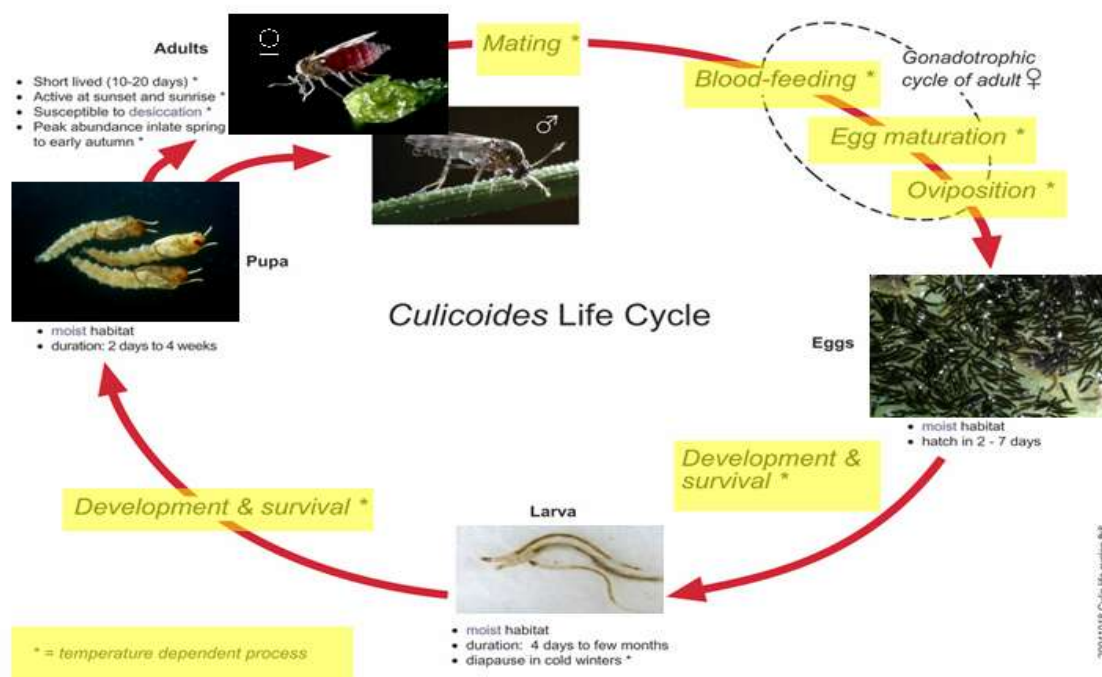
Adults

- Short lived (10-20 days) *
- Active at sunset and sunrise *
- Susceptible to desiccation *
- Peak abundance inlate spring to early autumn *

♀

♂

Mating *

Blood-feeding *

Gonadotrophic cycle of adult ♀

Egg maturation *

Oviposition *

Pupa

- moist habitat
- duration: 2 days to 4 weeks

*Culicoides* Life Cycle

Eggs

- moist habitat
- hatch in 2 - 7 days

Development & survival *

Development & survival *

Larva

- moist habitat
- duration: 4 days to few months
- diapause in cold winters *

* = temperature dependent process

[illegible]